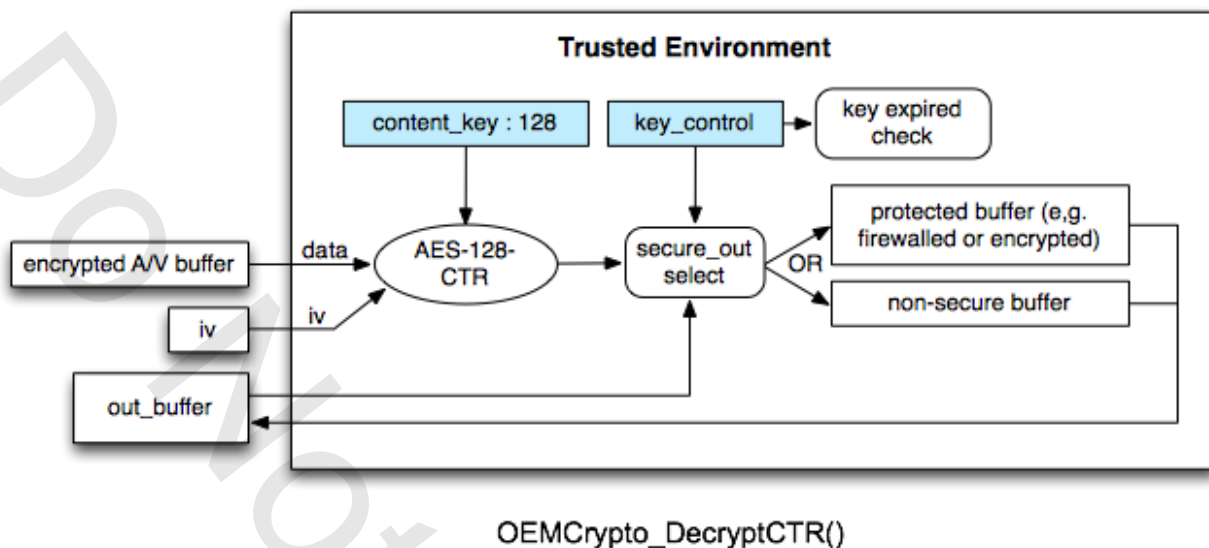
Trusted Environment

content_key : 128

key_control

key expired check

encrypted A/V buffer

data

AES-128-CTR

secure_out select

OR

protected buffer (e,g. firewalled or encrypted)

non-secure buffer

iv

iv

out_buffer

OEMCrypto_DecryptCTR()

Do Not